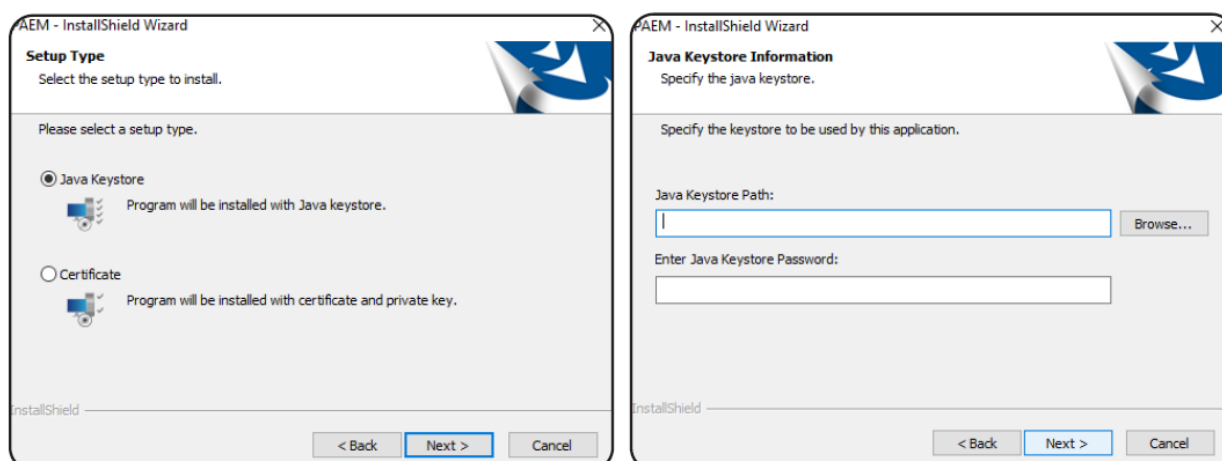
AEM - InstallShield Wizard

Setup Type
Select the setup type to install.

Please select a setup type.

Java Keystore
Program will be installed with Java keystore.

Certificate
Program will be installed with certificate and private key.

InstallShield

< Back | Next > | Cancel

PAEM - InstallShield Wizard

Java Keystore Information
Specify the java keystore.

Specify the keystore to be used by this application.

Java Keystore Path:

Browse...

Enter Java Keystore Password:

InstallShield

< Back | Next > | Cancel